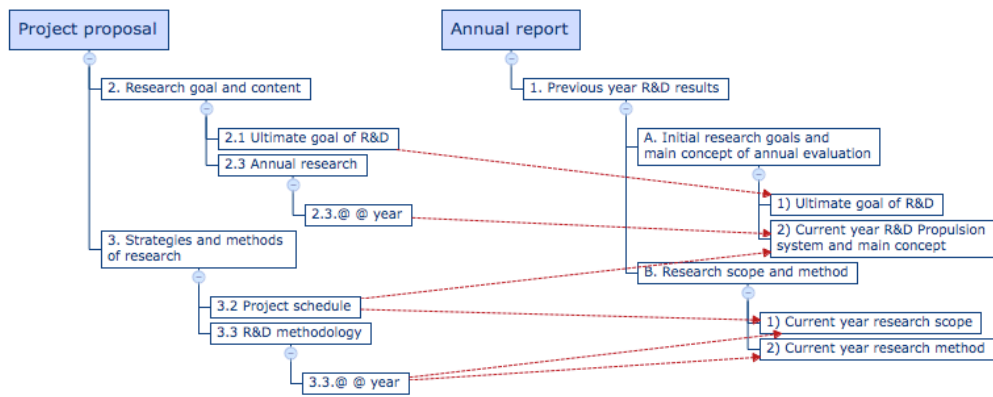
Project proposal

2. Research goal and content

2.1 Ultimate goal of R&D

2.3 Annual research

2.3.@ @ year

3. Strategies and methods of research

3.2 Project schedule

3.3 R&D methodology

3.3.@ @ year

Annual report

1. Previous year R&D results

A. Initial research goals and main concept of annual evaluation

1) Ultimate goal of R&D

2) Current year R&D Propulsion system and main concept

B. Research scope and method

1) Current year research scope

2) Current year research method